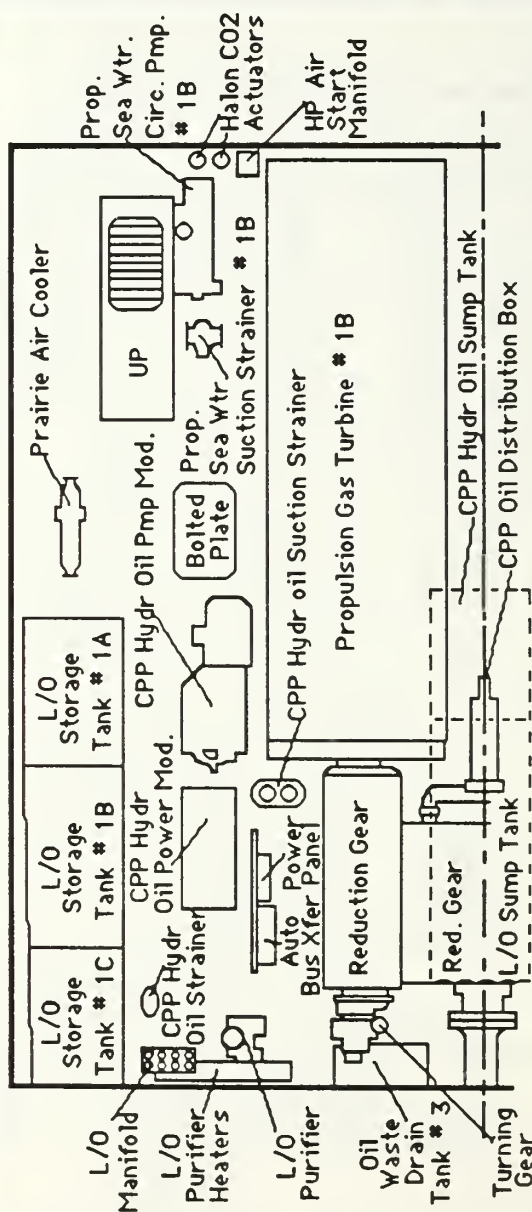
L/O Manifold

L/O Purifier Heaters

L/O Purifier

Oil Waste Drain Tank # 3

Turning Gear

L/O Storage Tank # 1C

L/O Storage Tank # 1B

L/O Storage Tank # 1A

CPP Hydr Oil Strainer

CPP Hydr Oil Power Mod.

Auto Bus Xfer

Power Panel

Reduction Gear

Red. Gear

L/O Sump Tank

CPP Hydr Oil Pmp Mod.

CPP Hydr oil Suction Strainer

Bolted Plate

Prairie Air Cooler

UP

Prop. Sea Wtr Suction Strainer # 1B

Propulsion Gas Turbine # 1B

CPP Hydr Oil Sump Tank

CPP Oil Distribution Box

Prop. Sea Wtr. Circ. Pmp. # 1B

Halon CO2 Actuators

HP Air Start Manifold